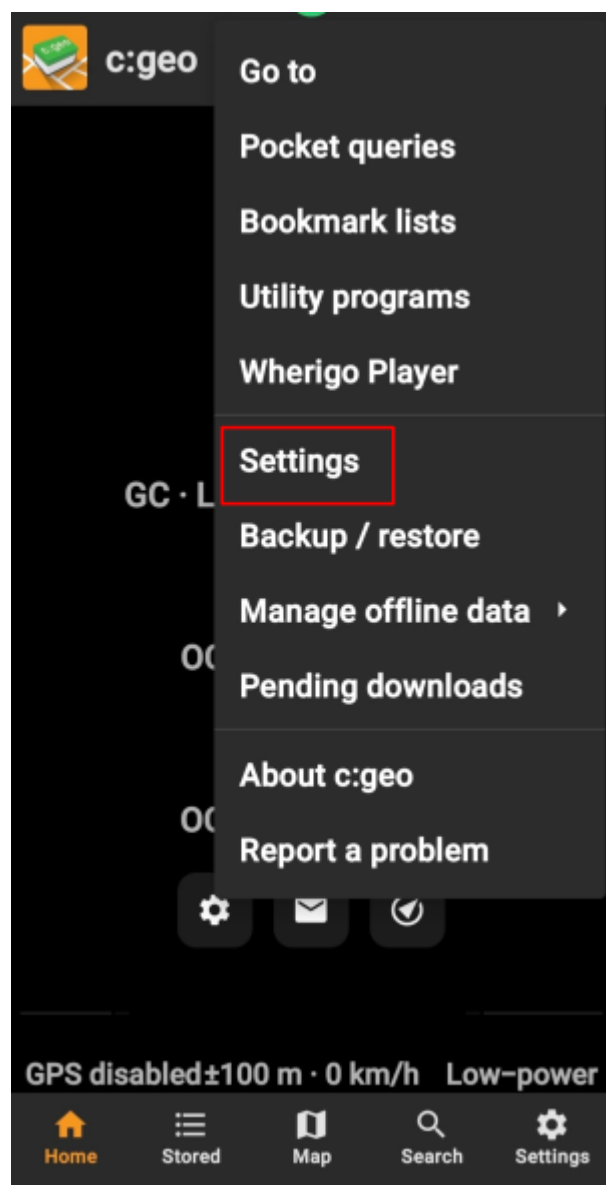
c:geo

Go to
Pocket queries
Bookmark lists
Utility programs
Wherigo Player

Settings
Backup / restore
Manage offline data
Pending downloads

About c:geo
Report a problem

GC · L
OC
OC

GPS disabled±100 m · 0 km/h Low-power

Home
Stored
Map
Search
Settings